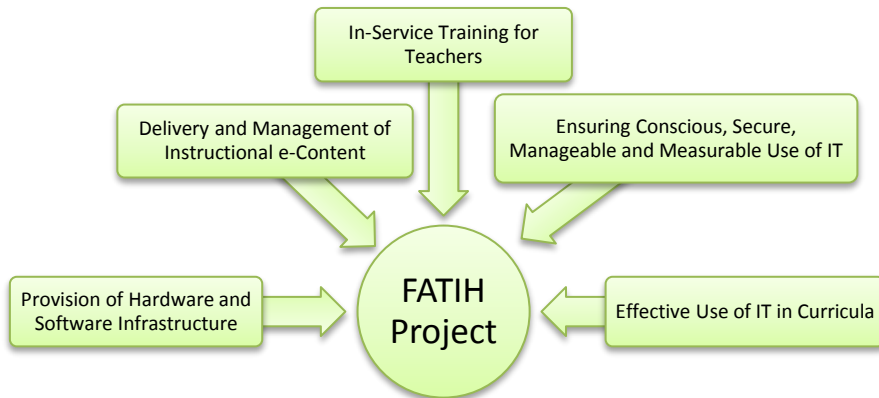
In-Service Training for Teachers

Delivery and Management of Instructional e-Content

Ensuring Conscious, Secure, Manageable and Measurable Use of IT

Provision of Hardware and Software Infrastructure

FATIH Project

Effective Use of IT in Curricula